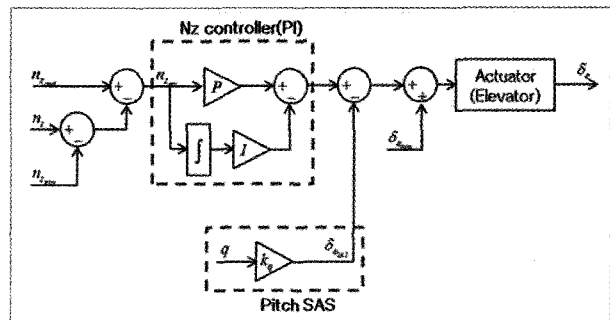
Nz controller(PI)

$n_{z_{cmd}}$

$n_z$

$n_{z_{trim}}$

$n_{z_{err}}$

+

−

+

−

+

+

−

+

−

+

±

$P$

$\int$

$I$

Actuator (Elevator)

$\delta_e$

$\delta_{e_{trim}}$

$q$

$k_q$

$\delta_{e_{SAS}}$

Pitch SAS